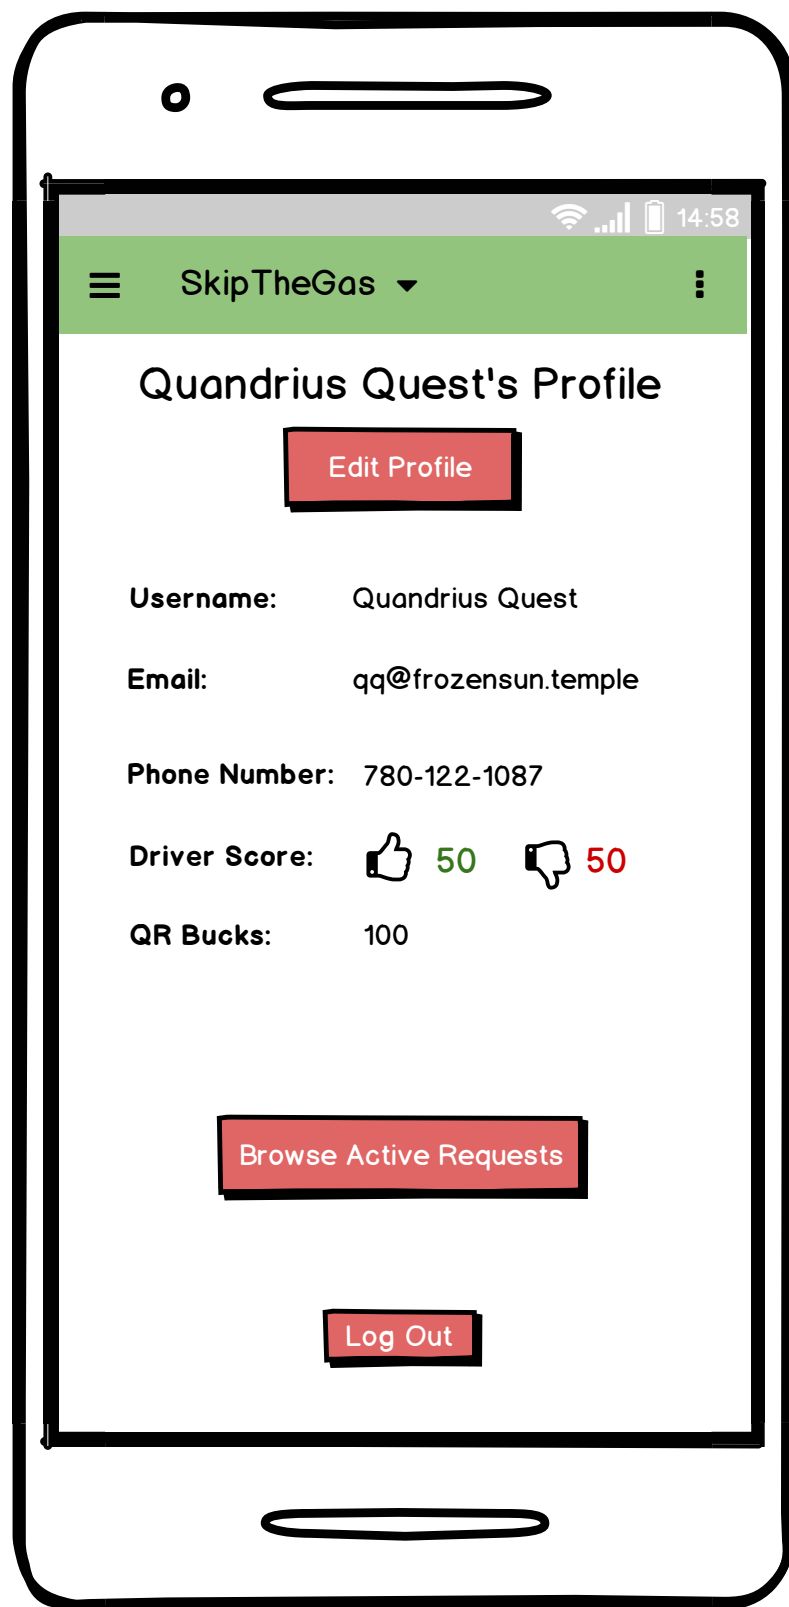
14:58

SkipTheGas

Quandrius Quest's Profile

Edit Profile

Username: Quandrius Quest

Email: qq@frozensun.temple

Phone Number: 780-122-1087

Driver Score: 50 50

QR Bucks: 100

Browse Active Requests

Log Out